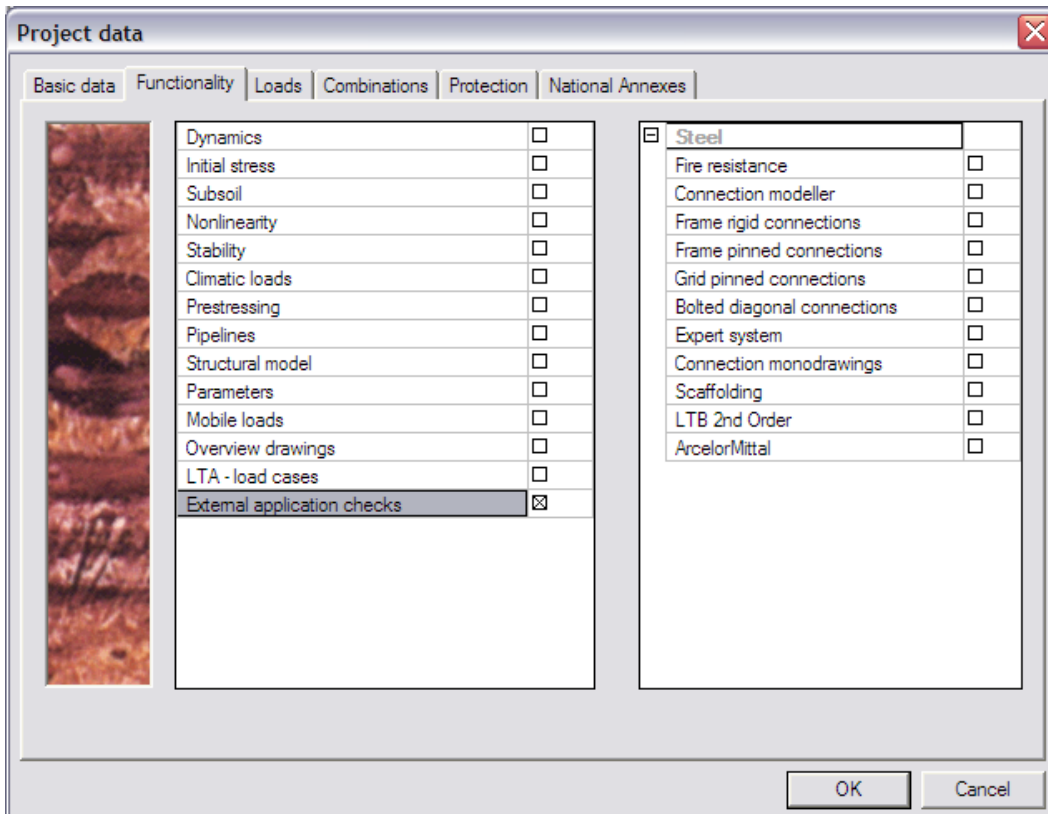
Project data

Basic data | Functionality | Loads | Combinations | Protection | National Annexes

| | |
|---|---|
| Dynamics | ☐ |
| Initial stress | ☐ |
| Subsoil | ☐ |
| Nonlinearity | ☐ |
| Stability | ☐ |
| Climatic loads | ☐ |
| Prestressing | ☐ |
| Pipelines | ☐ |
| Structural model | ☐ |
| Parameters | ☐ |
| Mobile loads | ☐ |
| Overview drawings | ☐ |
| LTA - load cases | ☐ |
| External application checks | ☒ |

| ⊟ Steel | |
|---|---|
| Fire resistance | ☐ |
| Connection modeller | ☐ |
| Frame rigid connections | ☐ |
| Frame pinned connections | ☐ |
| Grid pinned connections | ☐ |
| Bolted diagonal connections | ☐ |
| Expert system | ☐ |
| Connection monodrawings | ☐ |
| Scaffolding | ☐ |
| LTB 2nd Order | ☐ |
| ArcelorMittal | ☐ |

OK | Cancel